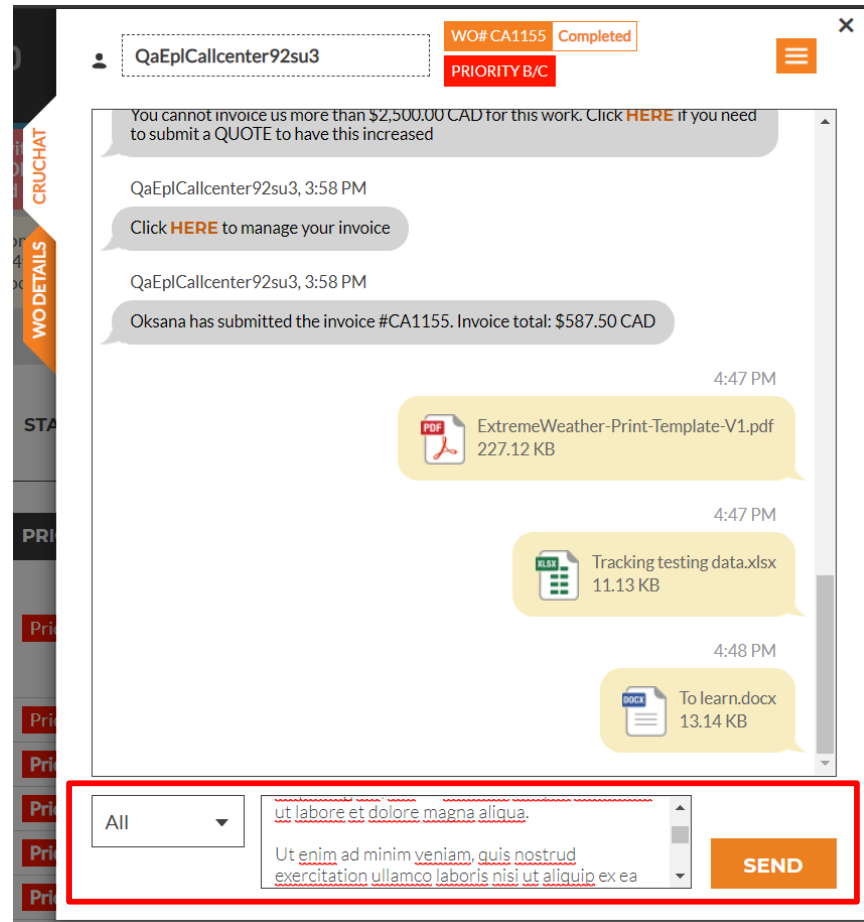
QaEplCallcenter92su3

WO# CA1155 Completed

PRIORITY B/C

CRUCHAT

WO DETAILS

You cannot invoice us more than \$2,500.00 CAD for this work. Click HERE if you need to submit a QUOTE to have this increased

QaEplCallcenter92su3, 3:58 PM

Click HERE to manage your invoice

QaEplCallcenter92su3, 3:58 PM

Oksana has submitted the invoice #CA1155. Invoice total: \$587.50 CAD

4:47 PM

ExtremeWeather-Print-Template-V1.pdf
227.12 KB

4:47 PM

Tracking testing data.xlsx
11.13 KB

4:48 PM

To learn.docx
13.14 KB

All

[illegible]
ut labore et dolore magna aliqua.

Ut enim ad minim veniam, quis nostrud exercitation ullamco laboris nisi ut aliquip ex ea

SEND